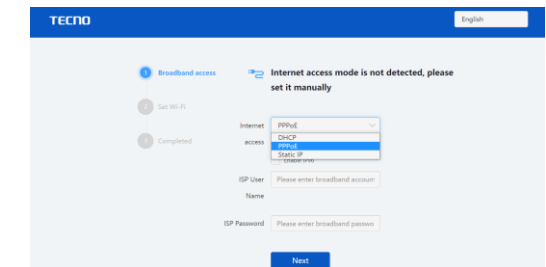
TECNO

English

1 Broadband access

2 Set Wi-Fi

3 Completed

Internet access mode is not detected, please set it manually

Internet access

PPPoE

DHCP
PPPoE
Static IP

Enable IPv6

ISP User Name

Please enter broadband accoun

ISP Password

Please enter broadband passwo

Next